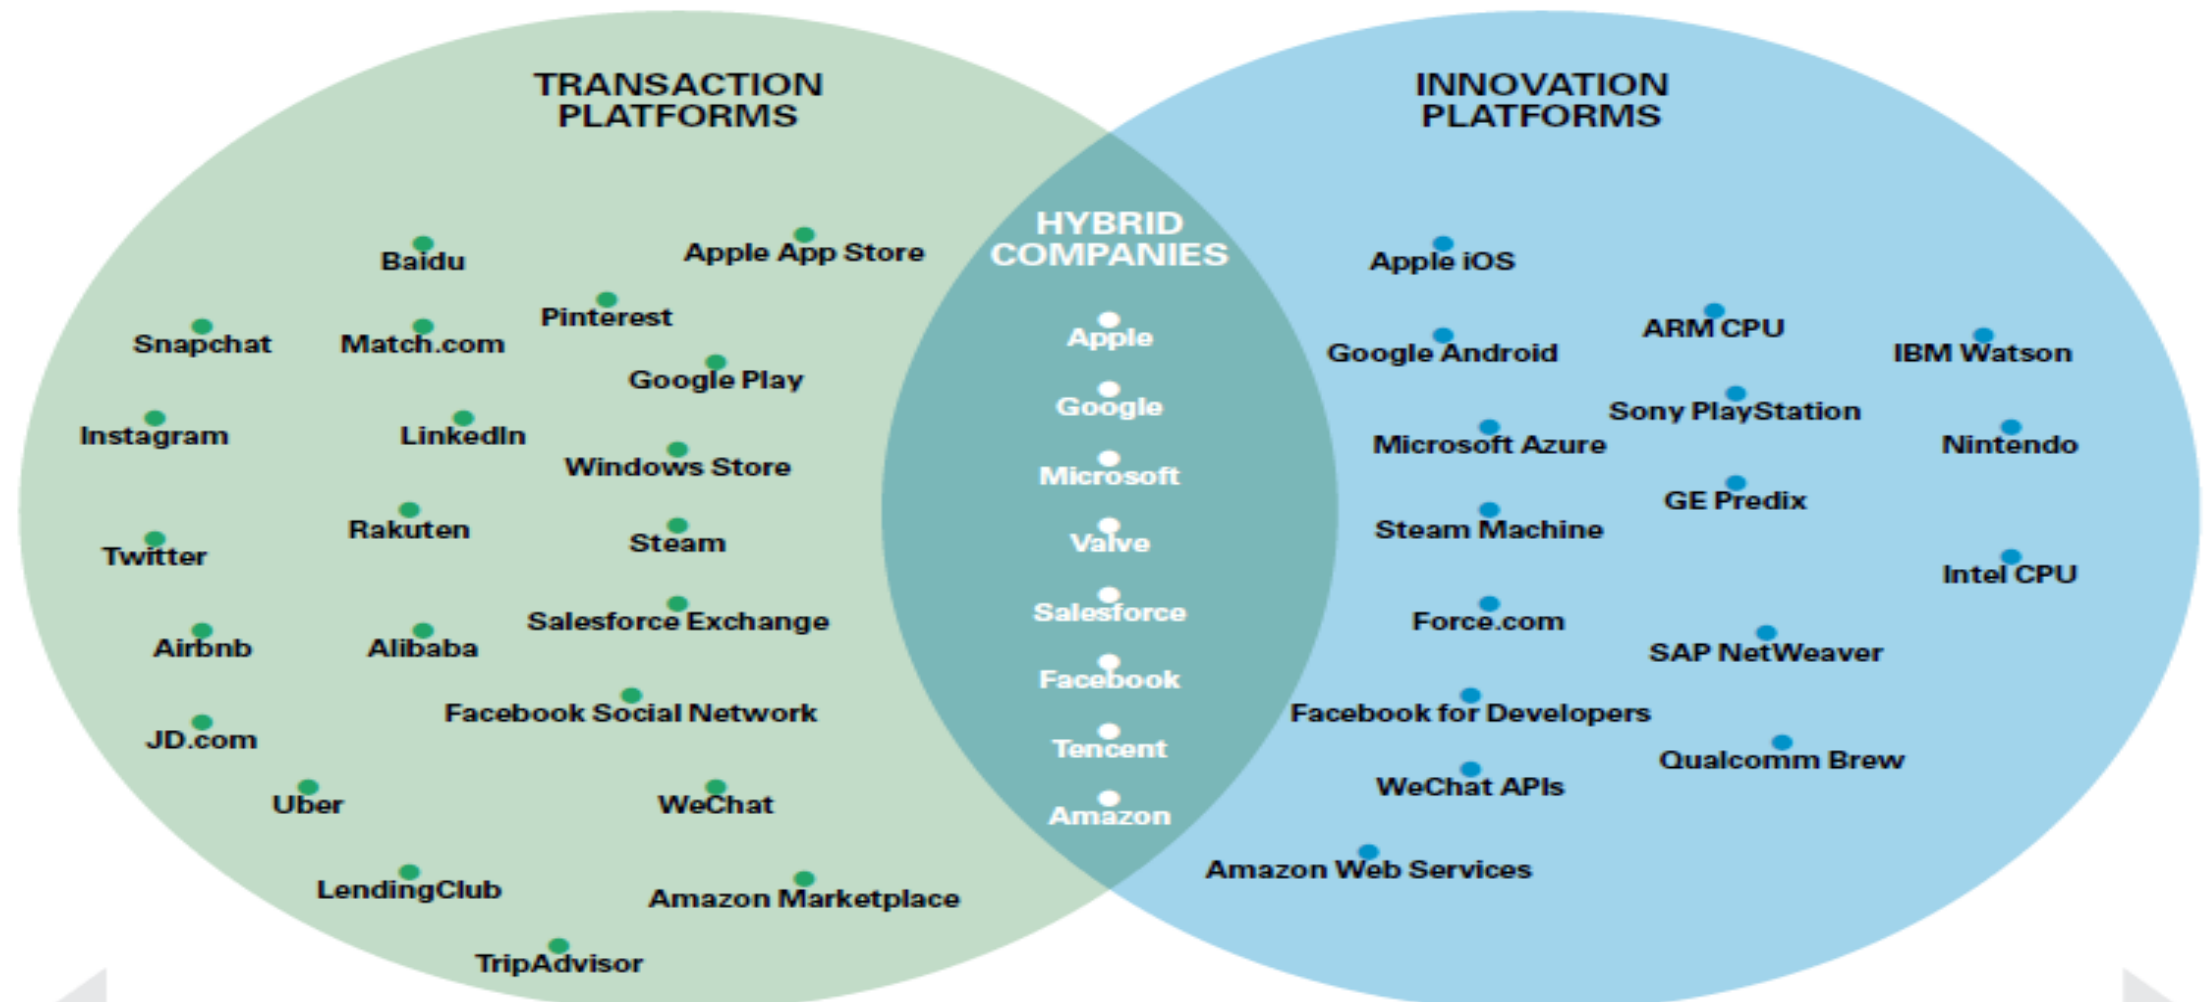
TRANSACTION PLATFORMS

Baidu
Apple App Store
Snapchat
Match.com
Pinterest
Google Play
Instagram
LinkedIn
Windows Store
Twitter
Rakuten
Steam
Airbnb
Alibaba
Salesforce Exchange
JD.com
Facebook Social Network
Uber
WeChat
LendingClub
Amazon Marketplace
TripAdvisor

HYBRID COMPANIES

Apple
Google
Microsoft
Valve
Salesforce
Facebook
Tencent
Amazon

INNOVATION PLATFORMS

Apple iOS
ARM CPU
Google Android
IBM Watson
Sony PlayStation
Microsoft Azure
Nintendo
GE Predix
Steam Machine
Intel CPU
Force.com
SAP NetWeaver
Facebook for Developers
Qualcomm Brew
WeChat APIs
Amazon Web Services